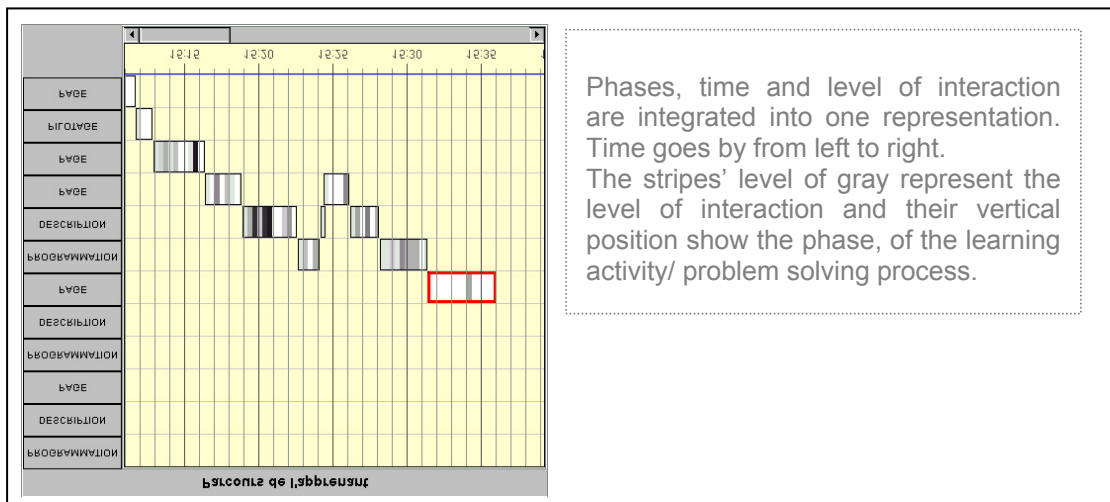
15:15 15:20 15:25 15:30 15:35

PAGE
PILOTAGE
PAGE
PAGE
DESCRIPTION
PROGRAMMATION
PAGE
DESCRIPTION
PROGRAMMATION
PAGE
DESCRIPTION
PROGRAMMATION

Parcours de l'apprenant

Phases, time and level of interaction are integrated into one representation. Time goes by from left to right.
The stripes' level of gray represent the level of interaction and their vertical position show the phase, of the learning activity/ problem solving process.